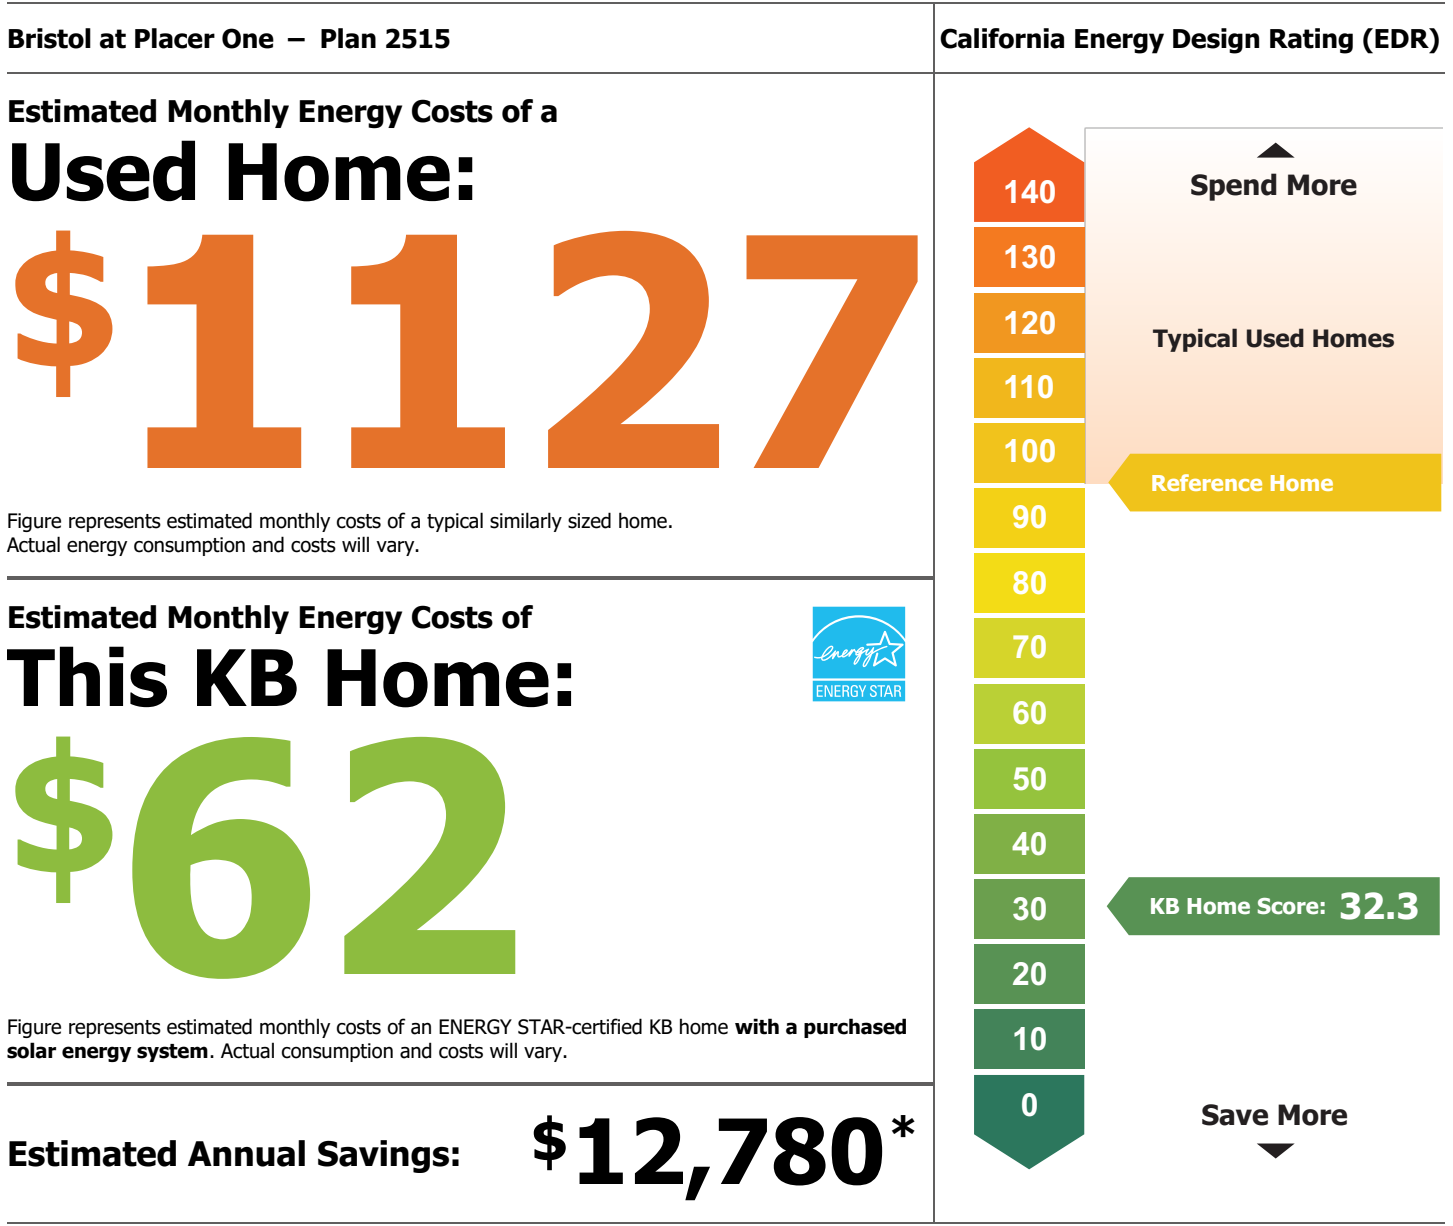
Bristol at Placer One – Plan 2515

California Energy Design Rating (EDR)

Estimated Monthly Energy Costs of a
Used Home:
$1127

Figure represents estimated monthly costs of a typical similarly sized home. Actual energy consumption and costs will vary.

Estimated Monthly Energy Costs of
This KB Home:
$62

energy
ENERGY STAR

Figure represents estimated monthly costs of an ENERGY STAR-certified KB home **with a purchased solar energy system**. Actual consumption and costs will vary.

Estimated Annual Savings: $12,780*

140
130
120
110
100
90
80
70
60
50
40
30
20
10
0

Spend More
Typical Used Homes
Reference Home
KB Home Score: 32.3
Save More